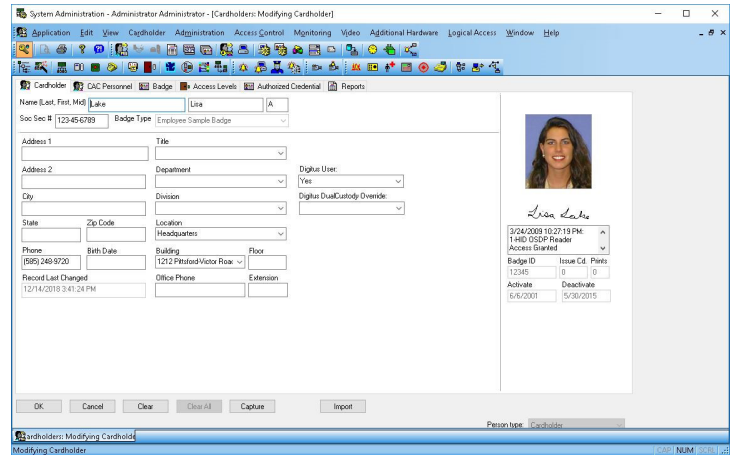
System Administration - Administrator Administrator - [Cardholders: Modifying Cardholder]

Application Edit View Cardholder Administration Access Control Monitoring Video Additional Hardware Logical Access Window Help

Cardholder CAC Personnel Badge Access Levels Authorized Credential Reports

Name (Last, First, Mid) Lake Lisa A

Soc Sec # 123-45-6789 Badge Type Employee Sample Badge

Address 1

Title

Address 2

Department

Digitus User:
Yes

City

Division

Digitus DualCustody Override:

State

Zip Code

Location
Headquarters

Phone
(585) 248-9720

Birth Date

Building
1212 Pittsford-Victor Roac

Floor

Record Last Changed
12/14/2018 3:41:24 PM

Office Phone

Extension

Lisa Lake

3/24/2009 10:27:19 PM:
1-HID OSDP Reader
Access Granted

Badge ID
12345

Issue Cd.
0

Prints
0

Activate
6/6/2001

Deactivate
5/30/2015

OK Cancel Clear Clear All Capture Import

Person type: Cardholder

Cardholders: Modifying Cardholder

Modifying Cardholder

CAP NUM SCRL